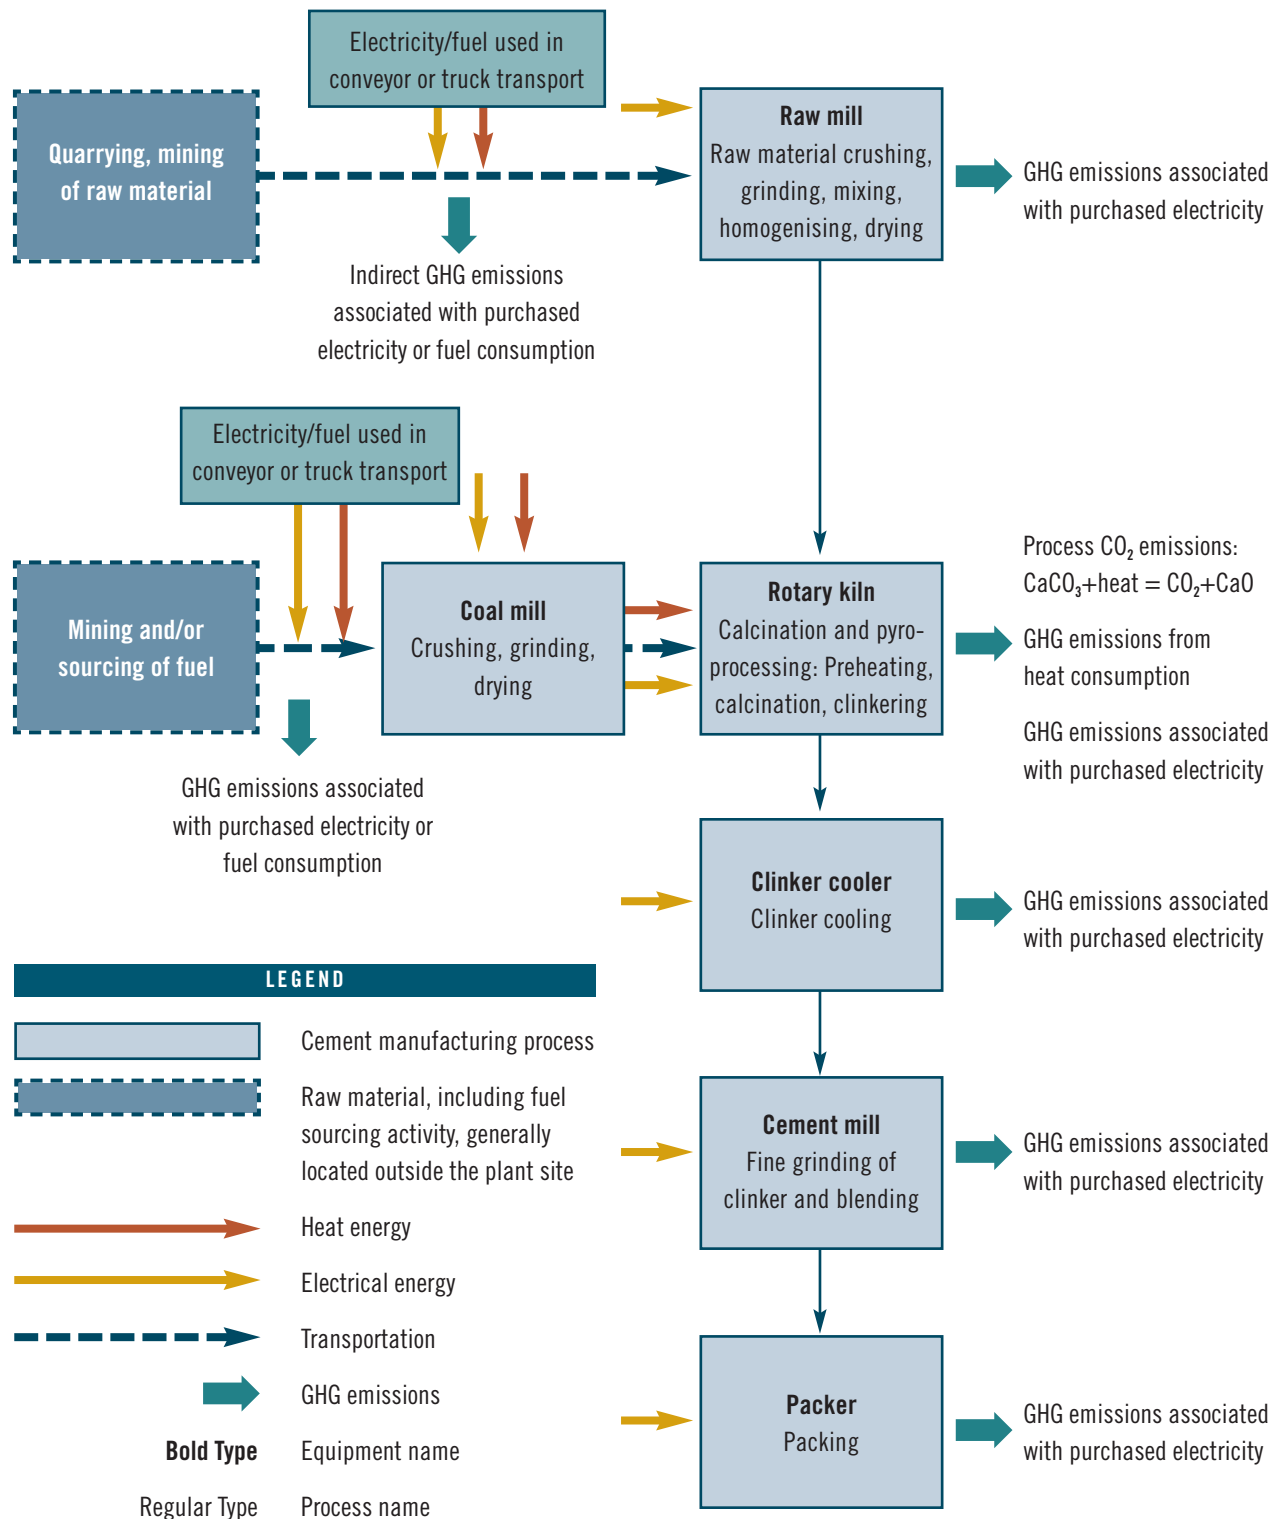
Electricity/fuel used in conveyor or truck transport

Quarrying, mining of raw material

Indirect GHG emissions associated with purchased electricity or fuel consumption

**Raw mill**
Raw material crushing, grinding, mixing, homogenising, drying

GHG emissions associated with purchased electricity

Electricity/fuel used in conveyor or truck transport

Mining and/or sourcing of fuel

GHG emissions associated with purchased electricity or fuel consumption

**Coal mill**
Crushing, grinding, drying

**Rotary kiln**
Calcination and pyro-processing: Preheating, calcination, clinkering

Process $CO_2$ emissions: $CaCO_3$+heat = $CO_2$+CaO

GHG emissions from heat consumption

GHG emissions associated with purchased electricity

**Clinker cooler**
Clinker cooling

GHG emissions associated with purchased electricity

LEGEND

Cement manufacturing process

Raw material, including fuel sourcing activity, generally located outside the plant site

Heat energy

Electrical energy

Transportation

GHG emissions

**Bold Type** Equipment name

Regular Type Process name

**Cement mill**
Fine grinding of clinker and blending

GHG emissions associated with purchased electricity

**Packer**
Packing

GHG emissions associated with purchased electricity